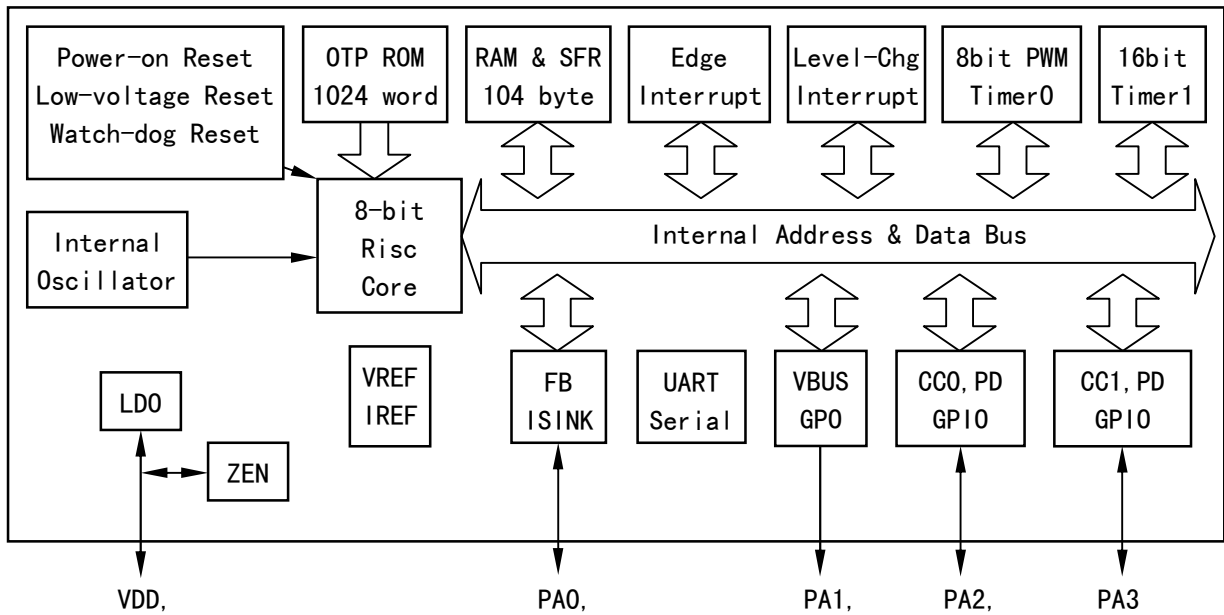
Power-on Reset
Low-voltage Reset
Watch-dog Reset

OTP ROM
1024 word

RAM & SFR
104 byte

Edge
Interrupt

Level-Chg
Interrupt

8bit PWM
Timer0

16bit
Timer1

Internal
Oscillator

8-bit
Risc
Core

Internal Address & Data Bus

VREF
IREF

FB
ISINK

UART
Serial

VBUS
GPO

CC0,PD
GPIO

CC1,PD
GPIO

LDO

ZEN

VDD,

PA0,

PA1,

PA2,

PA3